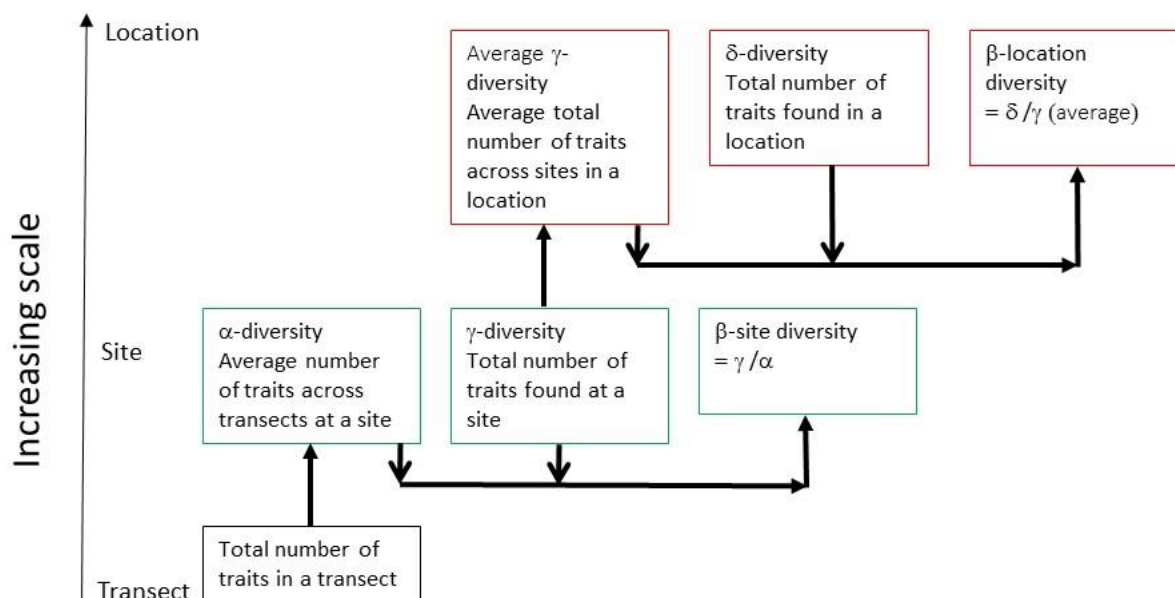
Location

Average $\gamma$-diversity
Average total number of traits across sites in a location

$\delta$-diversity
Total number of traits found in a location

$\beta$-location diversity
$= \delta / \gamma$ (average)

Increasing scale

Site

$\alpha$-diversity
Average number of traits across transects at a site

$\gamma$-diversity
Total number of traits found at a site

$\beta$-site diversity
$= \gamma / \alpha$

Total number of traits in a transect

Transect